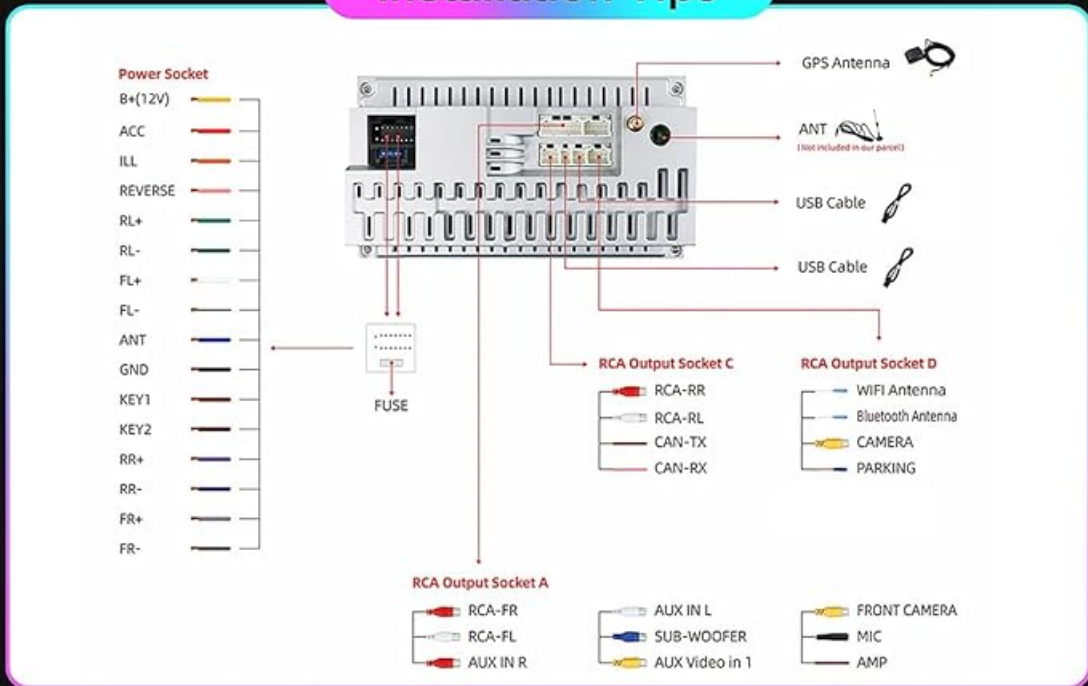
Power Socket
B+(12V)
ACC
ILL
REVERSE
RL+
RL-
FL+
FL-
ANT
GND
KEY1
KEY2
RR+
RR-
FR+
FR-

FUSE

GPS Antenna

ANT
(Not included in our parcel)

USB Cable

USB Cable

RCA Output Socket C
RCA-RR
RCA-RL
CAN-TX
CAN-RX

RCA Output Socket D
WIFI Antenna
Bluetooth Antenna
CAMERA
PARKING

RCA Output Socket A
RCA-FR
RCA-FL
AUX IN R
AUX IN L
SUB-WOOFER
AUX Video in 1
FRONT CAMERA
MIC
AMP